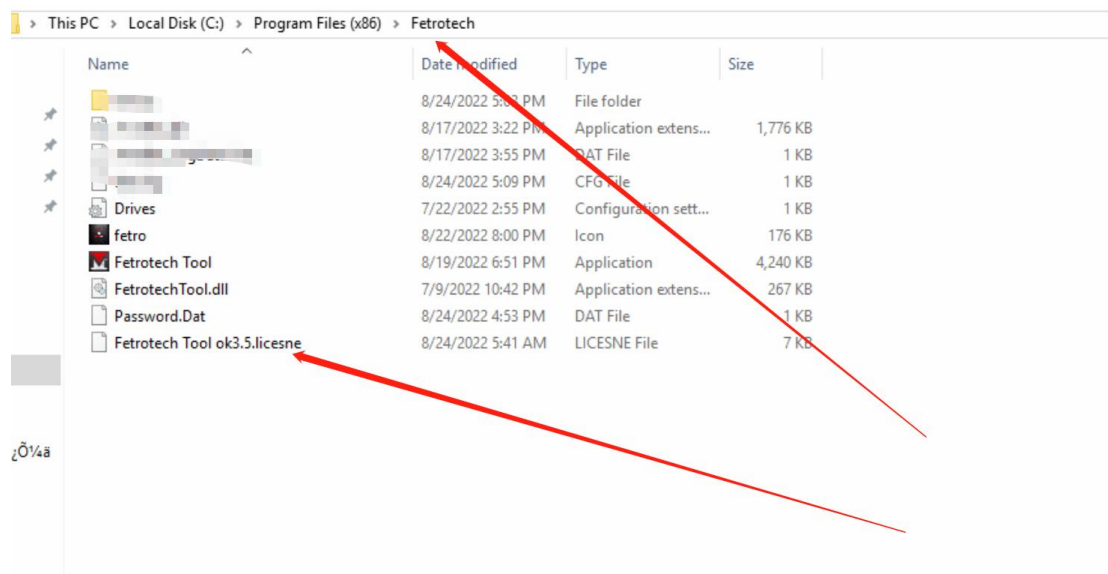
> This PC > Local Disk (C:) > Program Files (x86) > Fetrotech

| Name | Date modified | Type | Size |
|---|---|---|---|
| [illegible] | 8/24/2022 5:0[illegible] PM | File folder | |
| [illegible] | 8/17/2022 3:22 PM | Application extens... | 1,776 KB |
| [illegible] | 8/17/2022 3:55 PM | DAT File | 1 KB |
| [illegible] | 8/24/2022 5:09 PM | CFG File | 1 KB |
| Drives | 7/22/2022 2:55 PM | Configuration sett... | 1 KB |
| fetro | 8/22/2022 8:00 PM | Icon | 176 KB |
| Fetrotech Tool | 8/19/2022 6:51 PM | Application | 4,240 KB |
| FetrotechTool.dll | 7/9/2022 10:42 PM | Application extens... | 267 KB |
| Password.Dat | 8/24/2022 4:53 PM | DAT File | 1 KB |
| Fetrotech Tool ok3.5.licesne | 8/24/2022 5:41 AM | LICESNE File | 7 KB |

¿Õ¼ä